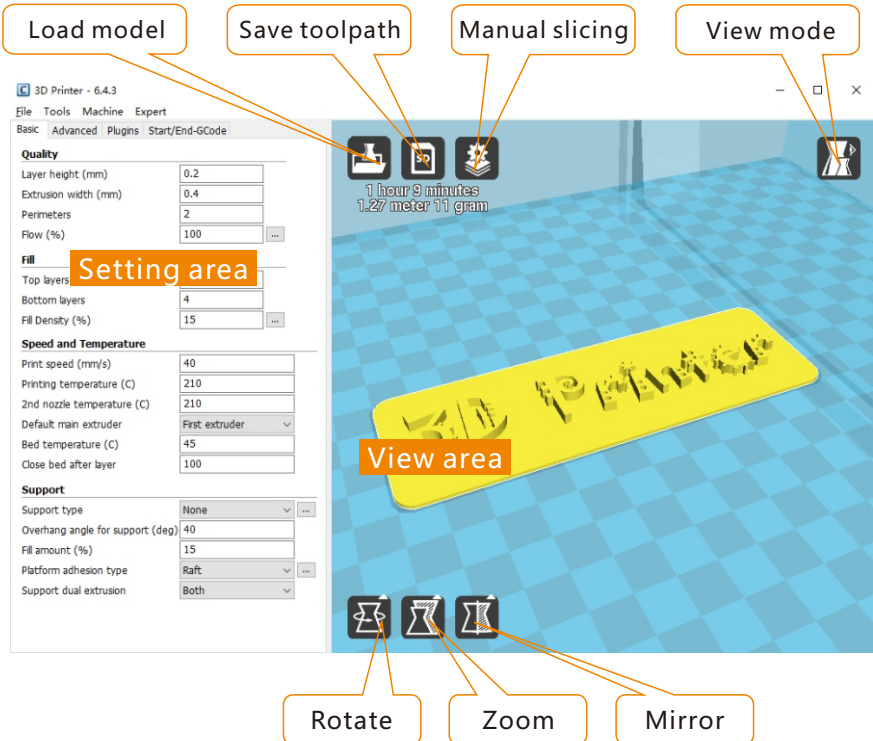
Load model
Save toolpath
Manual slicing
View mode

3D Printer - 6.4.3
File Tools Machine Expert
Basic Advanced Plugins Start/End-GCode

Quality
Layer height (mm) 0.2
Extrusion width (mm) 0.4
Perimeters 2
Flow (%) 100 ...

Fill
Top layers
Setting area
Bottom layers 4
Fill Density (%) 15 ...

Speed and Temperature
Print speed (mm/s) 40
Printing temperature (C) 210
2nd nozzle temperature (C) 210
Default main extruder First extruder
Bed temperature (C) 45
Close bed after layer 100

Support
Support type None ...
Overhang angle for support (deg) 40
Fill amount (%) 15
Platform adhesion type Raft ...
Support dual extrusion Both

1 hour 9 minutes
1.27 meter 11 gram

View area

Rotate
Zoom
Mirror